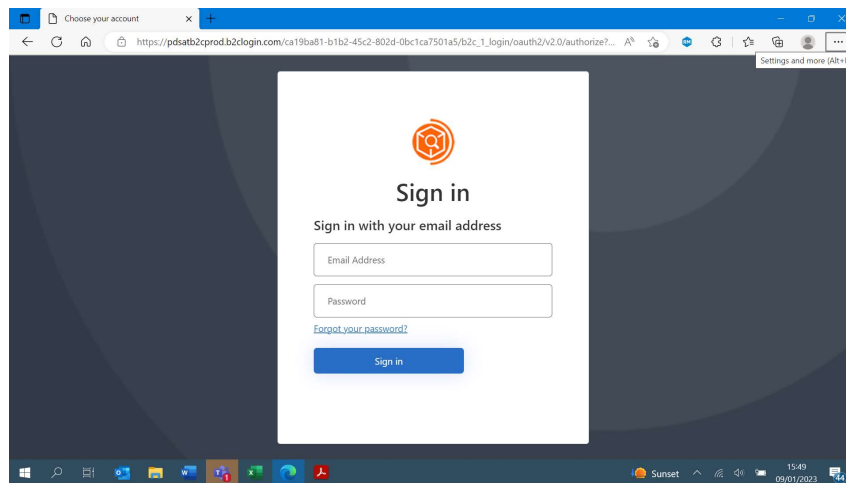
Choose your account

https://pdsatb2cprod.b2clogin.com/ca19ba81-b1b2-45c2-802d-0bc1ca7501a5/b2c_1_login/oauth2/v2.0/authorize?...

Settings and more (Alt+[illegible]

Sign in

Sign in with your email address

Email Address

Password

Forgot your password?

Sign in

Sunset

15:49
09/01/2023

44